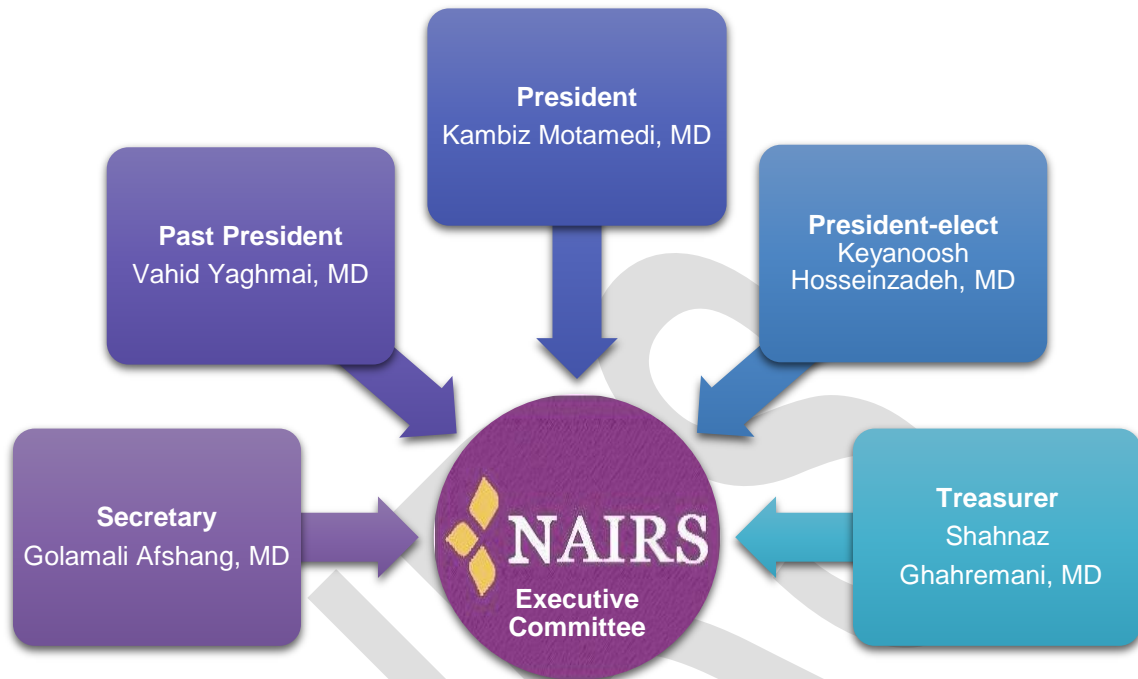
**President**
Kambiz Motamedi, MD

**Past President**
Vahid Yaghmai, MD

**President-elect**
Keyanoosh Hosseinzadeh, MD

**Secretary**
Golamali Afshang, MD

NAIRS
Executive Committee

**Treasurer**
Shahnaz Ghahremani, MD